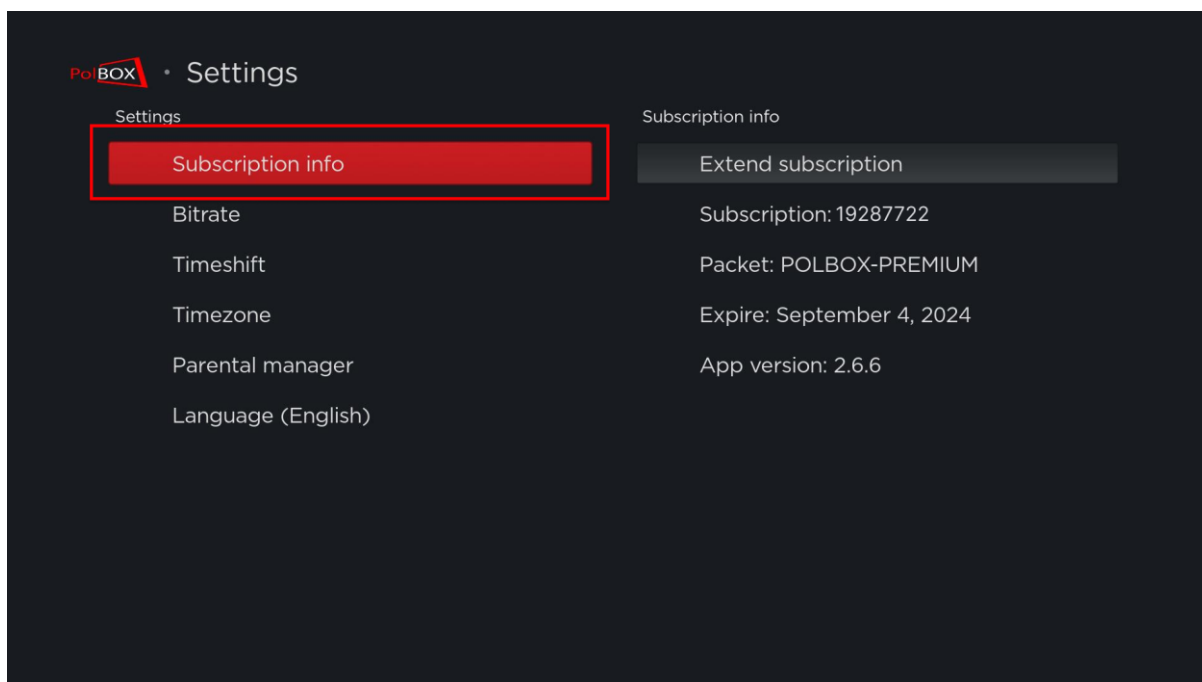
PolBOX · Settings

Settings

Subscription info

Bitrate

Timeshift

Timezone

Parental manager

Language (English)

Subscription info

Extend subscription

Subscription: 19287722

Packet: POLBOX-PREMIUM

Expire: September 4, 2024

App version: 2.6.6